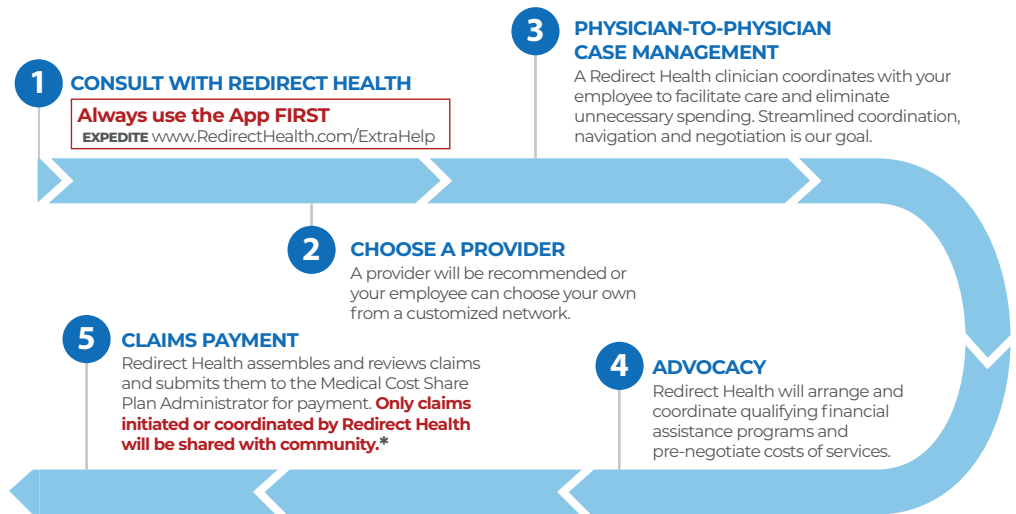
1 CONSULT WITH REDIRECT HEALTH

Always use the App FIRST

EXPEDITE www.RedirectHealth.com/ExtraHelp

3 PHYSICIAN-TO-PHYSICIAN CASE MANAGEMENT

A Redirect Health clinician coordinates with your employee to facilitate care and eliminate unnecessary spending. Streamlined coordination, navigation and negotiation is our goal.

2 CHOOSE A PROVIDER

A provider will be recommended or your employee can choose your own from a customized network.

5 CLAIMS PAYMENT

Redirect Health assembles and reviews claims and submits them to the Medical Cost Share Plan Administrator for payment. Only claims initiated or coordinated by Redirect Health will be shared with community.*

4 ADVOCACY

Redirect Health will arrange and coordinate qualifying financial assistance programs and pre-negotiate costs of services.